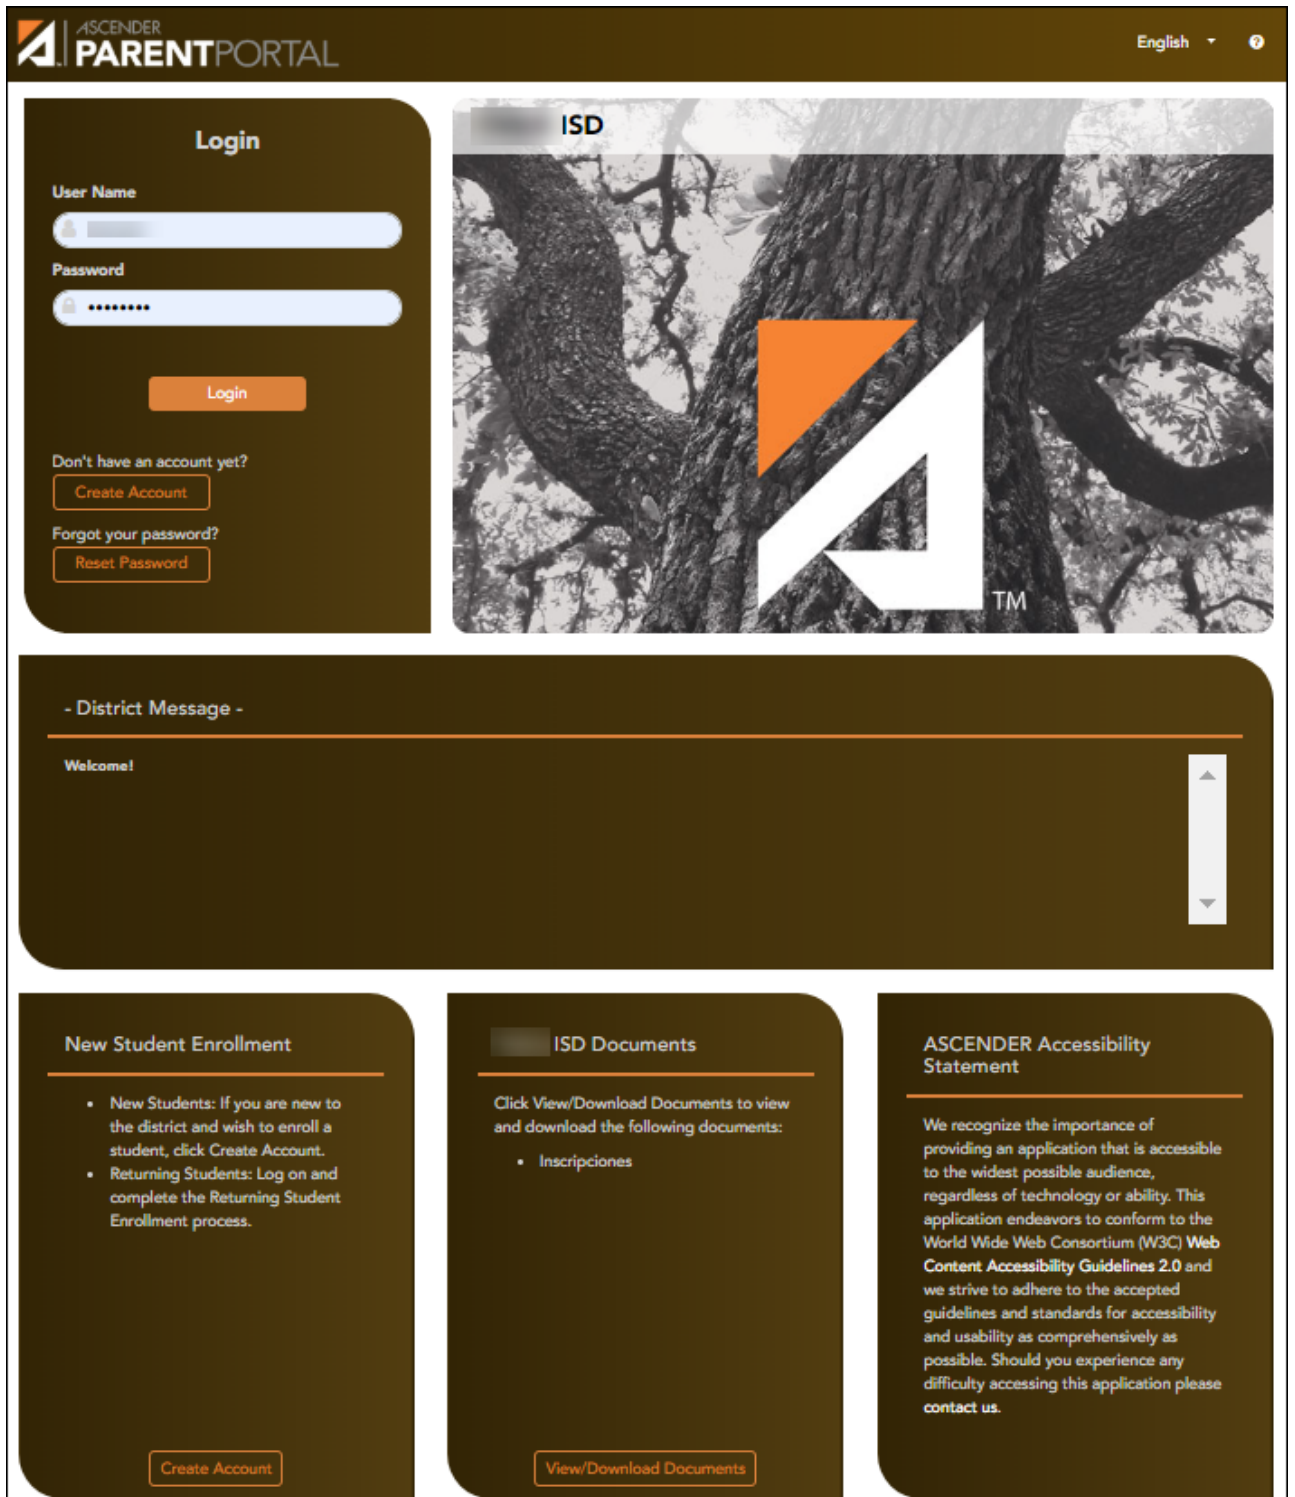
ASCENDER PARENTPORTAL

English

Login

User Name

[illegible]

Password

••••••••

Login

Don't have an account yet?

Create Account

Forgot your password?

Reset Password

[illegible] ISD

TM

- District Message -

Welcome!

New Student Enrollment

- New Students: If you are new to the district and wish to enroll a student, click Create Account.
- Returning Students: Log on and complete the Returning Student Enrollment process.

Create Account

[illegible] ISD Documents

Click View/Download Documents to view and download the following documents:

- Inscripciones

View/Download Documents

ASCENDER Accessibility Statement

We recognize the importance of providing an application that is accessible to the widest possible audience, regardless of technology or ability. This application endeavors to conform to the World Wide Web Consortium (W3C) Web Content Accessibility Guidelines 2.0 and we strive to adhere to the accepted guidelines and standards for accessibility and usability as comprehensively as possible. Should you experience any difficulty accessing this application please contact us.